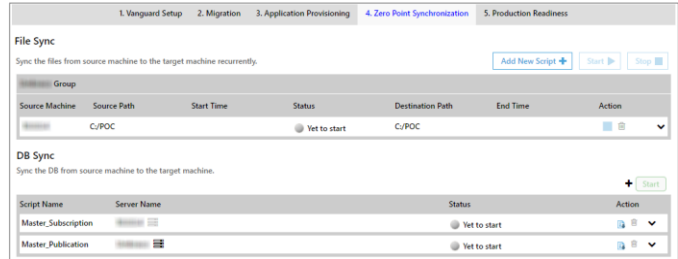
1. Vanguard Setup | 2. Migration | 3. Application Provisioning | 4. Zero Point Synchronization | 5. Production Readiness

File Sync

Sync the files from source machine to the target machine recurrently.

Add New Script + | Start | Stop

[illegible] Group

| Source Machine | Source Path | Start Time | Status | Destination Path | End Time | Action |
|---|---|---|---|---|---|---|
| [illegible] | C:/POC | | Yet to start | C:/POC | | |

DB Sync

Sync the DB from source machine to the target machine.

+ Start

| Script Name | Server Name | Status | Action |
|---|---|---|---|
| Master_Subscription | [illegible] | Yet to start | |
| Master_Publication | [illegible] | Yet to start | |